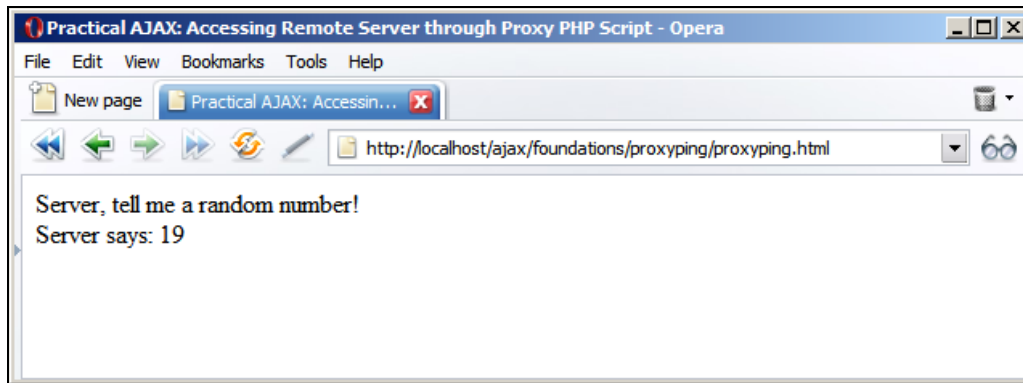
Practical AJAX: Accessing Remote Server through Proxy PHP Script - Opera

File Edit View Bookmarks Tools Help

New page | Practical AJAX: Accessin...

http://localhost/ajax/foundations/proxyping/proxyping.html

Server, tell me a random number!
Server says: 19